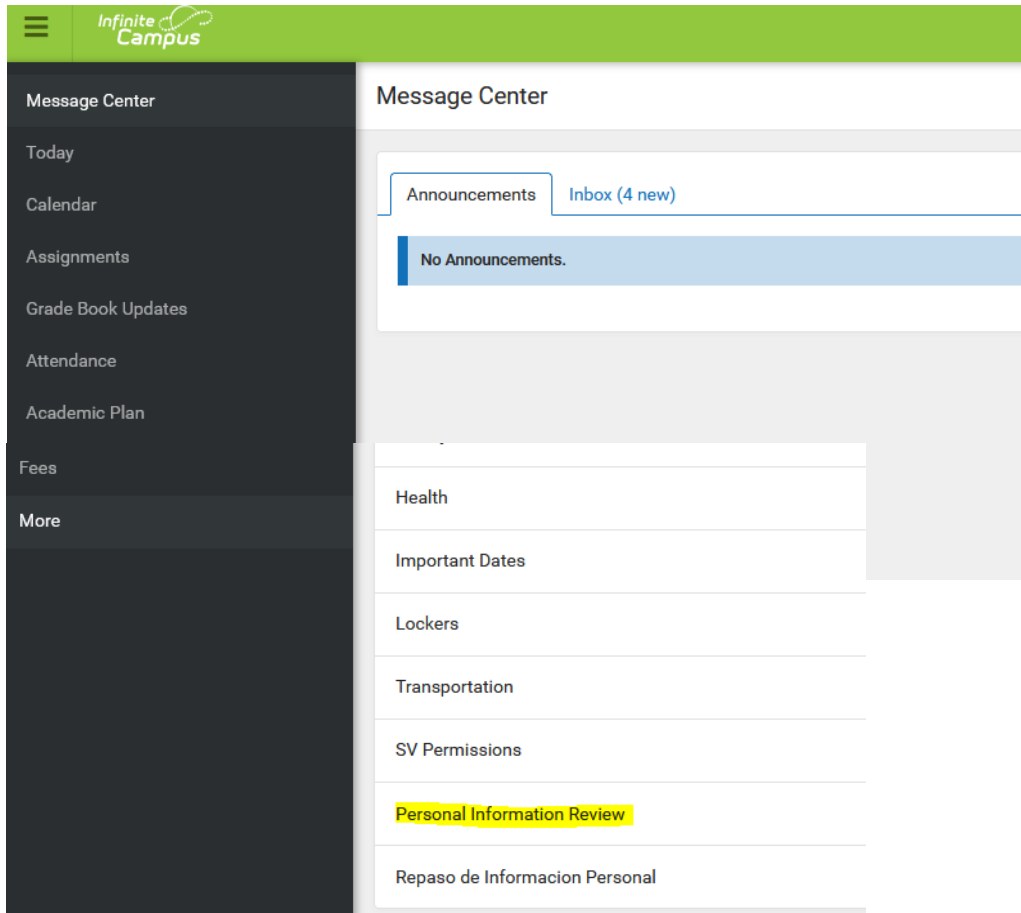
Infinite Campus

Message Center
Today
Calendar
Assignments
Grade Book Updates
Attendance
Academic Plan
Fees
More

Message Center

Announcements
Inbox (4 new)

No Announcements.

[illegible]
Health
Important Dates
Lockers
Transportation
SV Permissions
Personal Information Review
Repaso de Informacion Personal